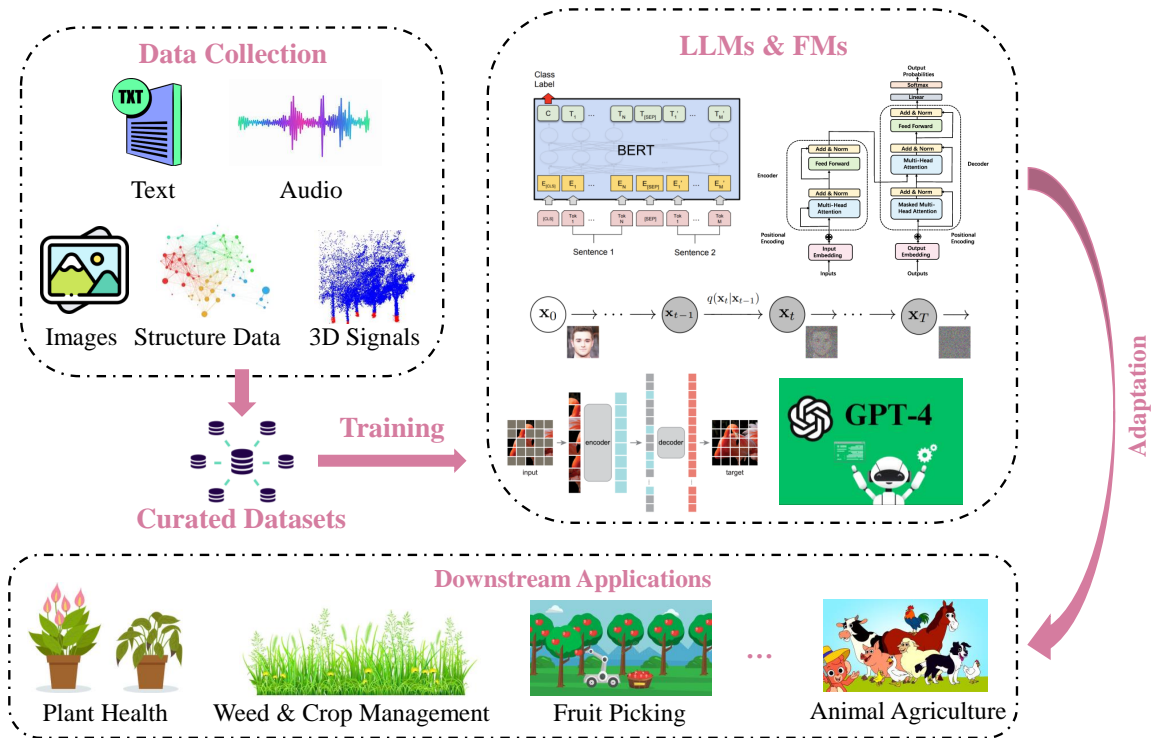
Data Collection

TXT

Text

Audio

Images

Structure Data

3D Signals

Curated Datasets

Training

LLMs & FMs

Class Label

C

$T_1$

...

$T_N$

$T_{[SEP]}$

$T_1'$

...

$T_M'$

BERT

$E_{[CLS]}$

$E_1$

...

$E_N$

$E_{[SEP]}$

$E_1'$

...

$E_M'$

[CLS]

Tok 1

...

Tok N

[SEP]

Tok 1

...

Tok M

Sentence 1

Sentence 2

Output Probabilities

Softmax

Linear

Add & Norm

Feed Forward

Add & Norm

Multi-Head Attention

Add & Norm

Masked Multi-Head Attention

Add & Norm

Feed Forward

Add & Norm

Multi-Head Attention

Encoder

Decoder

Positional Encoding

Positional Encoding

Input Embedding

Output Embedding

Inputs

Outputs

$\mathbf{x}_0$

$\mathbf{x}_{t-1}$

$q(\mathbf{x}_t|\mathbf{x}_{t-1})$

$\mathbf{x}_t$

$\mathbf{x}_T$

input

encoder

decoder

target

GPT-4

Adaptation

Downstream Applications

Plant Health

Weed & Crop Management

Fruit Picking

...

Animal Agriculture